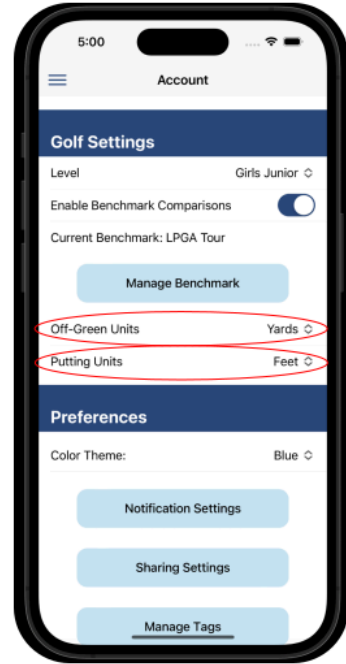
5:00

Account

Golf Settings

Level Girls Junior

Enable Benchmark Comparisons

Current Benchmark: LPGA Tour

Manage Benchmark

Off-Green Units Yards

Putting Units Feet

Preferences

Color Theme: Blue

Notification Settings

Sharing Settings

Manage Tags